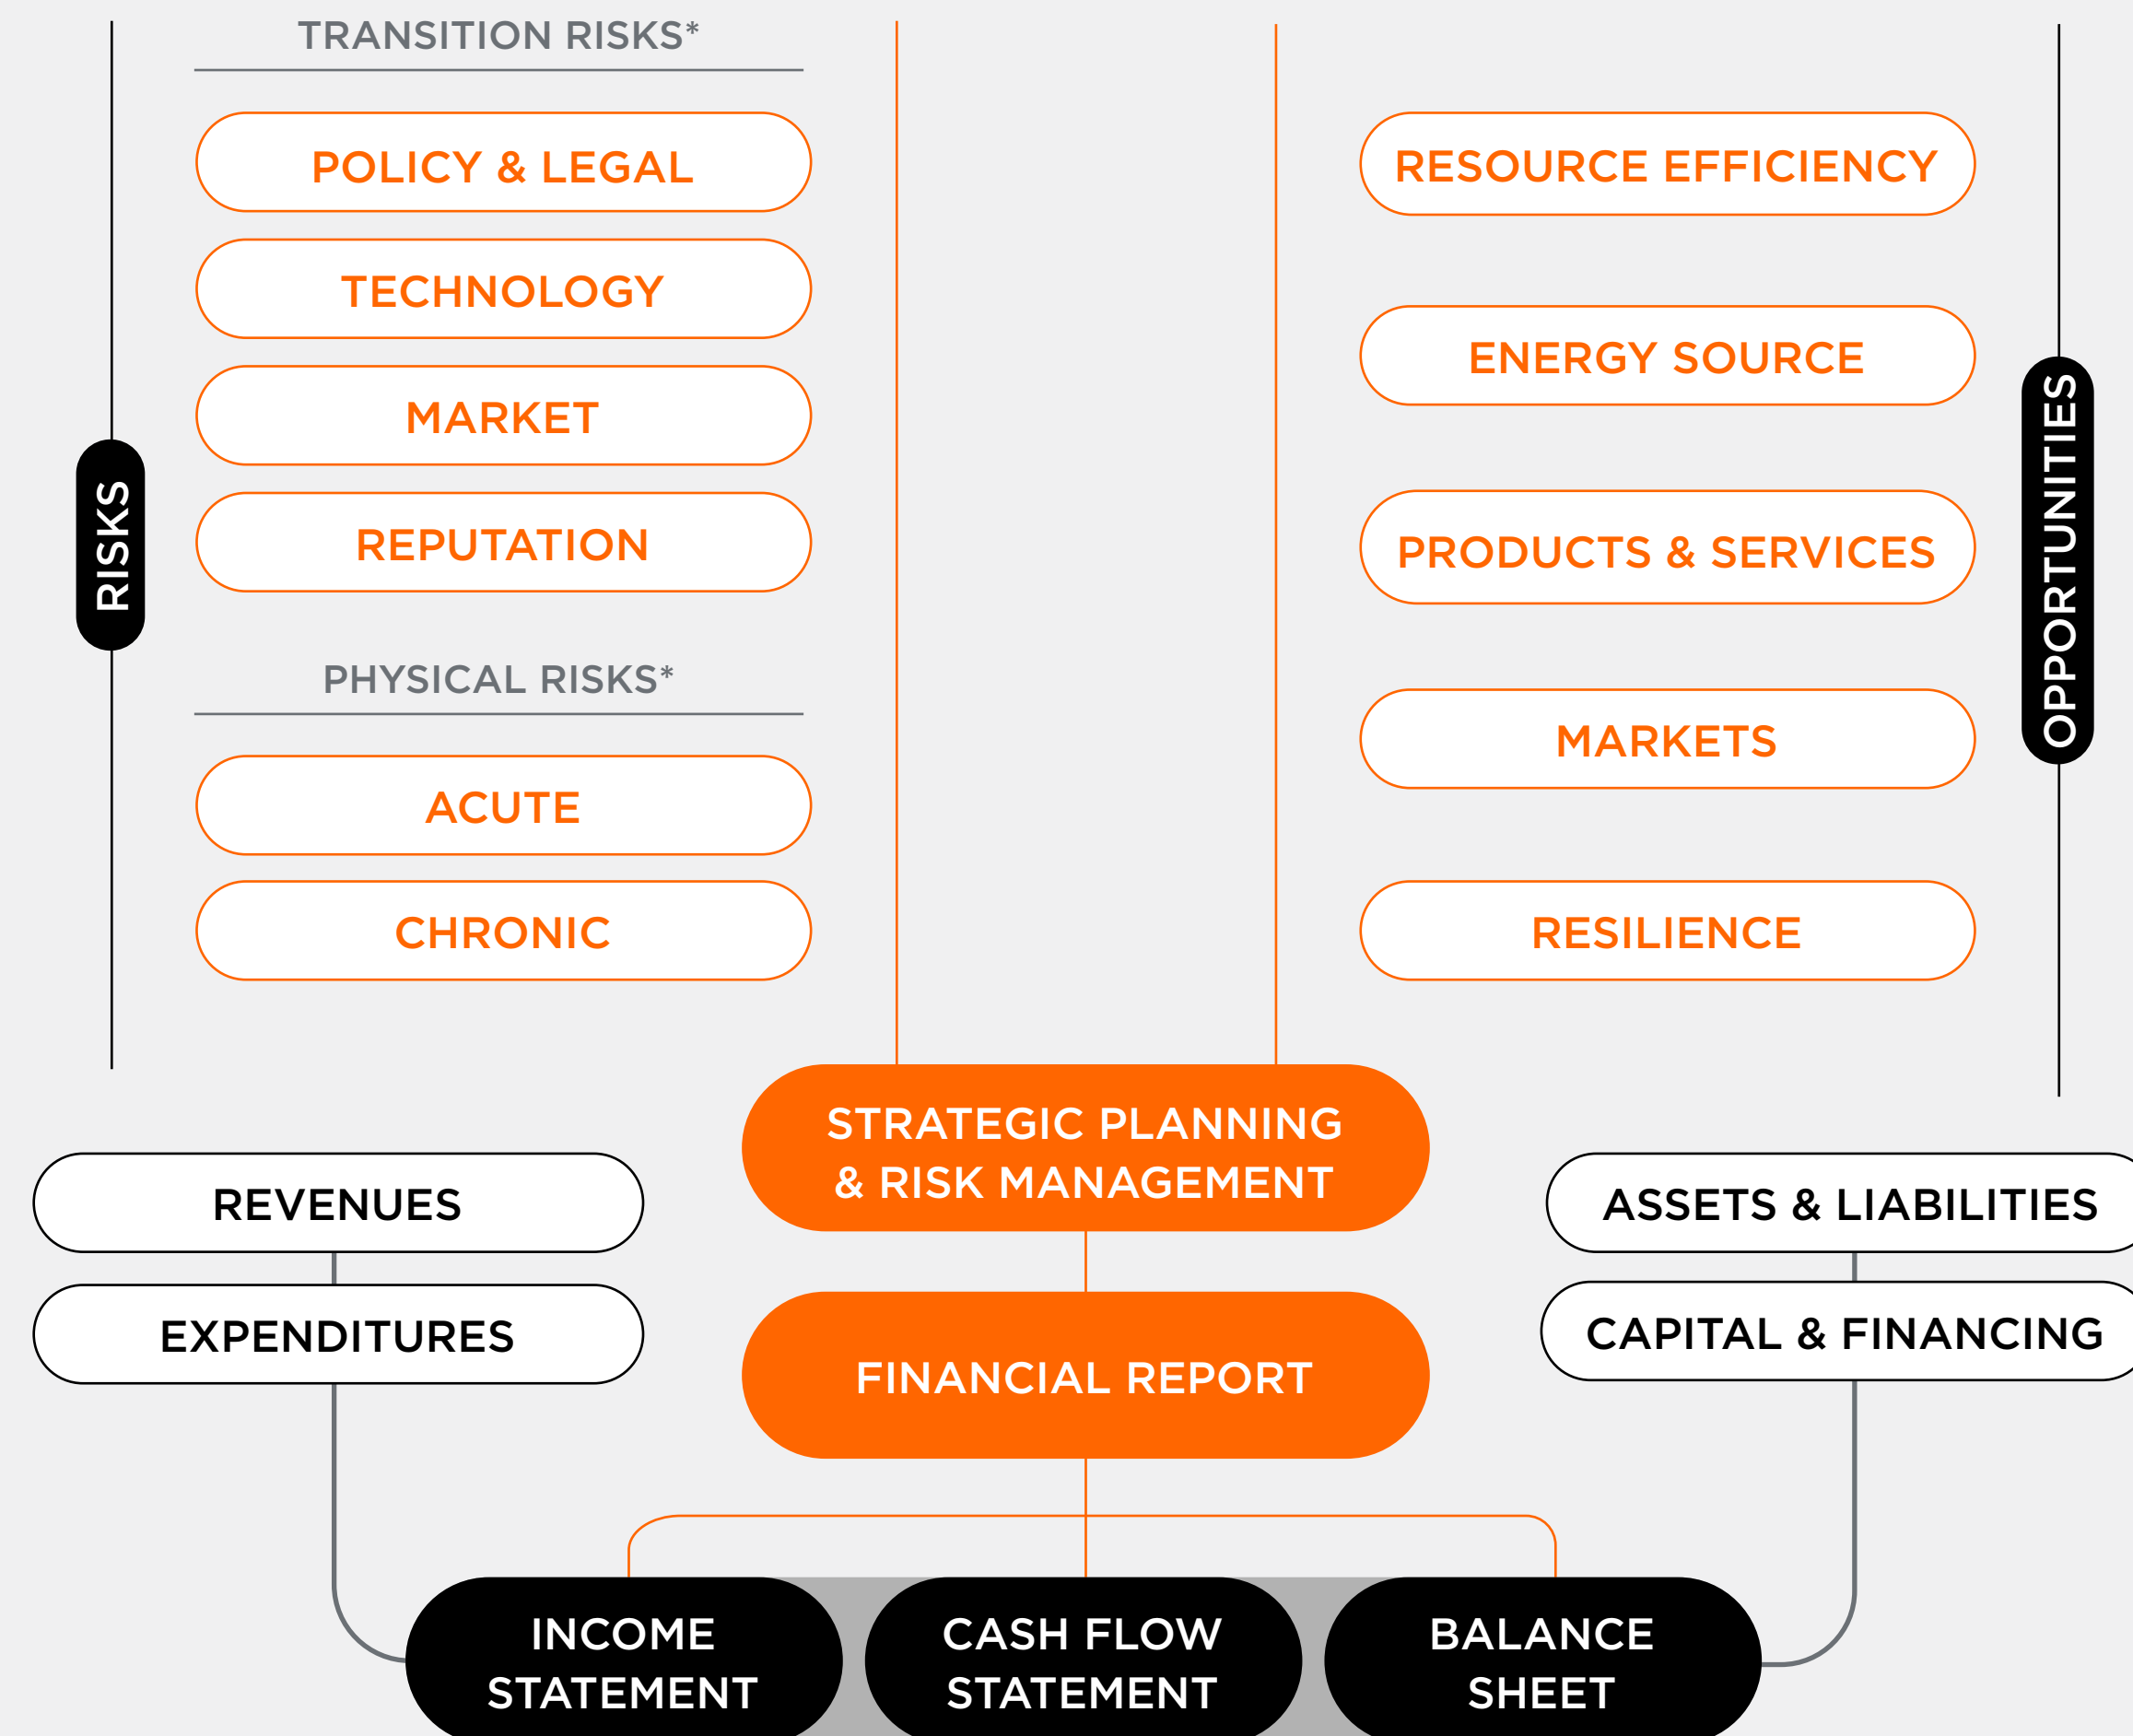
RISKS

TRANSITION RISKS*

POLICY & LEGAL

TECHNOLOGY

MARKET

REPUTATION

PHYSICAL RISKS*

ACUTE

CHRONIC

RESOURCE EFFICIENCY

ENERGY SOURCE

PRODUCTS & SERVICES

MARKETS

RESILIENCE

OPPORTUNITIES

STRATEGIC PLANNING & RISK MANAGEMENT

REVENUES

EXPENDITURES

ASSETS & LIABILITIES

CAPITAL & FINANCING

FINANCIAL REPORT

INCOME STATEMENT

CASH FLOW STATEMENT

BALANCE SHEET